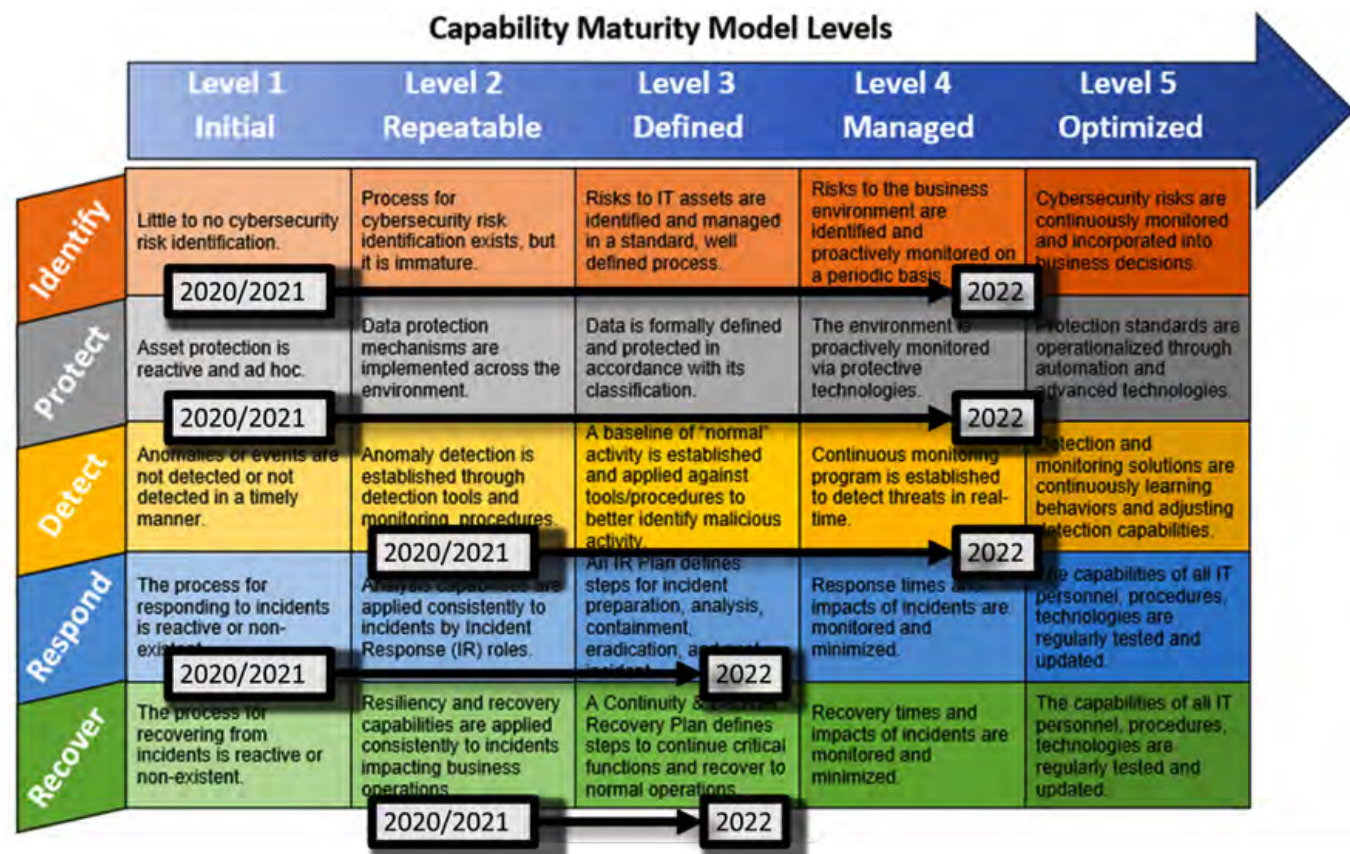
Capability Maturity Model Levels

| | Level 1 Initial | Level 2 Repeatable | Level 3 Defined | Level 4 Managed | Level 5 Optimized |
|---|---|---|---|---|---|
| Identify | Little to no cybersecurity risk identification. | Process for cybersecurity risk identification exists, but it is immature. | Risks to IT assets are identified and managed in a standard, well defined process. | Risks to the business environment are identified and proactively monitored on a periodic basis. | Cybersecurity risks are continuously monitored and incorporated into business decisions. |
| Protect | Asset protection is reactive and ad hoc. | Data protection mechanisms are implemented across the environment. | Data is formally defined and protected in accordance with its classification. | The environment is proactively monitored via protective technologies. | Protection standards are operationalized through automation and advanced technologies. |
| Detect | Anomalies or events are not detected or not detected in a timely manner. | Anomaly detection is established through detection tools and monitoring procedures. | A baseline of "normal" activity is established and applied against tools/procedures to better identify malicious activity. | Continuous monitoring program is established to detect threats in real-time. | Detection and monitoring solutions are continuously learning behaviors and adjusting detection capabilities. |
| Respond | The process for responding to incidents is reactive or non-existent. | Analysis capabilities are applied consistently to incidents by Incident Response (IR) roles. | An IR Plan defines steps for incident preparation, analysis, containment, eradication, and post-incident | Response times and impacts of incidents are monitored and minimized. | The capabilities of all IT personnel, procedures, technologies are regularly tested and updated. |
| Recover | The process for recovering from incidents is reactive or non-existent. | Resiliency and recovery capabilities are applied consistently to incidents impacting business operations. | A Continuity & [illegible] Recovery Plan defines steps to continue critical functions and recover to normal operations. | Recovery times and impacts of incidents are monitored and minimized. | The capabilities of all IT personnel, procedures, technologies are regularly tested and updated. |

2020/2021 → 2022
2020/2021 → 2022
2020/2021 → 2022
2020/2021 → 2022
2020/2021 → 2022